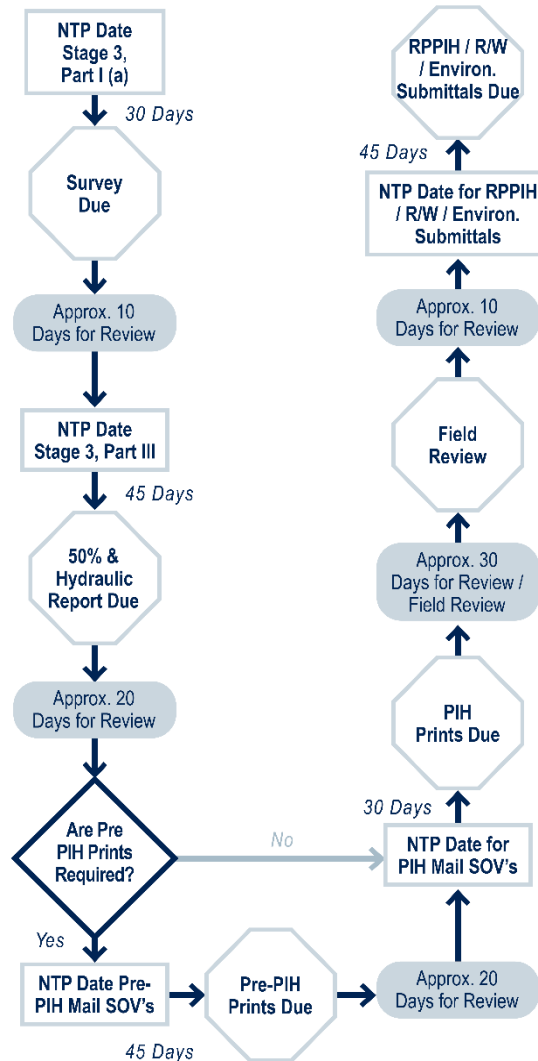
NTP Date Stage 3, Part I (a)

30 Days

Survey Due

Approx. 10 Days for Review

NTP Date Stage 3, Part III

45 Days

50% & Hydraulic Report Due

Approx. 20 Days for Review

Are Pre PIH Prints Required?

No

Yes

NTP Date Pre-PIH Mail SOV's

45 Days

Pre-PIH Prints Due

Approx. 20 Days for Review

NTP Date for PIH Mail SOV's

30 Days

PIH Prints Due

Approx. 30 Days for Review / Field Review

Field Review

Approx. 10 Days for Review

NTP Date for RPPIH / R/W / Environ. Submittals

45 Days

RPPIH / R/W / Environ. Submittals Due